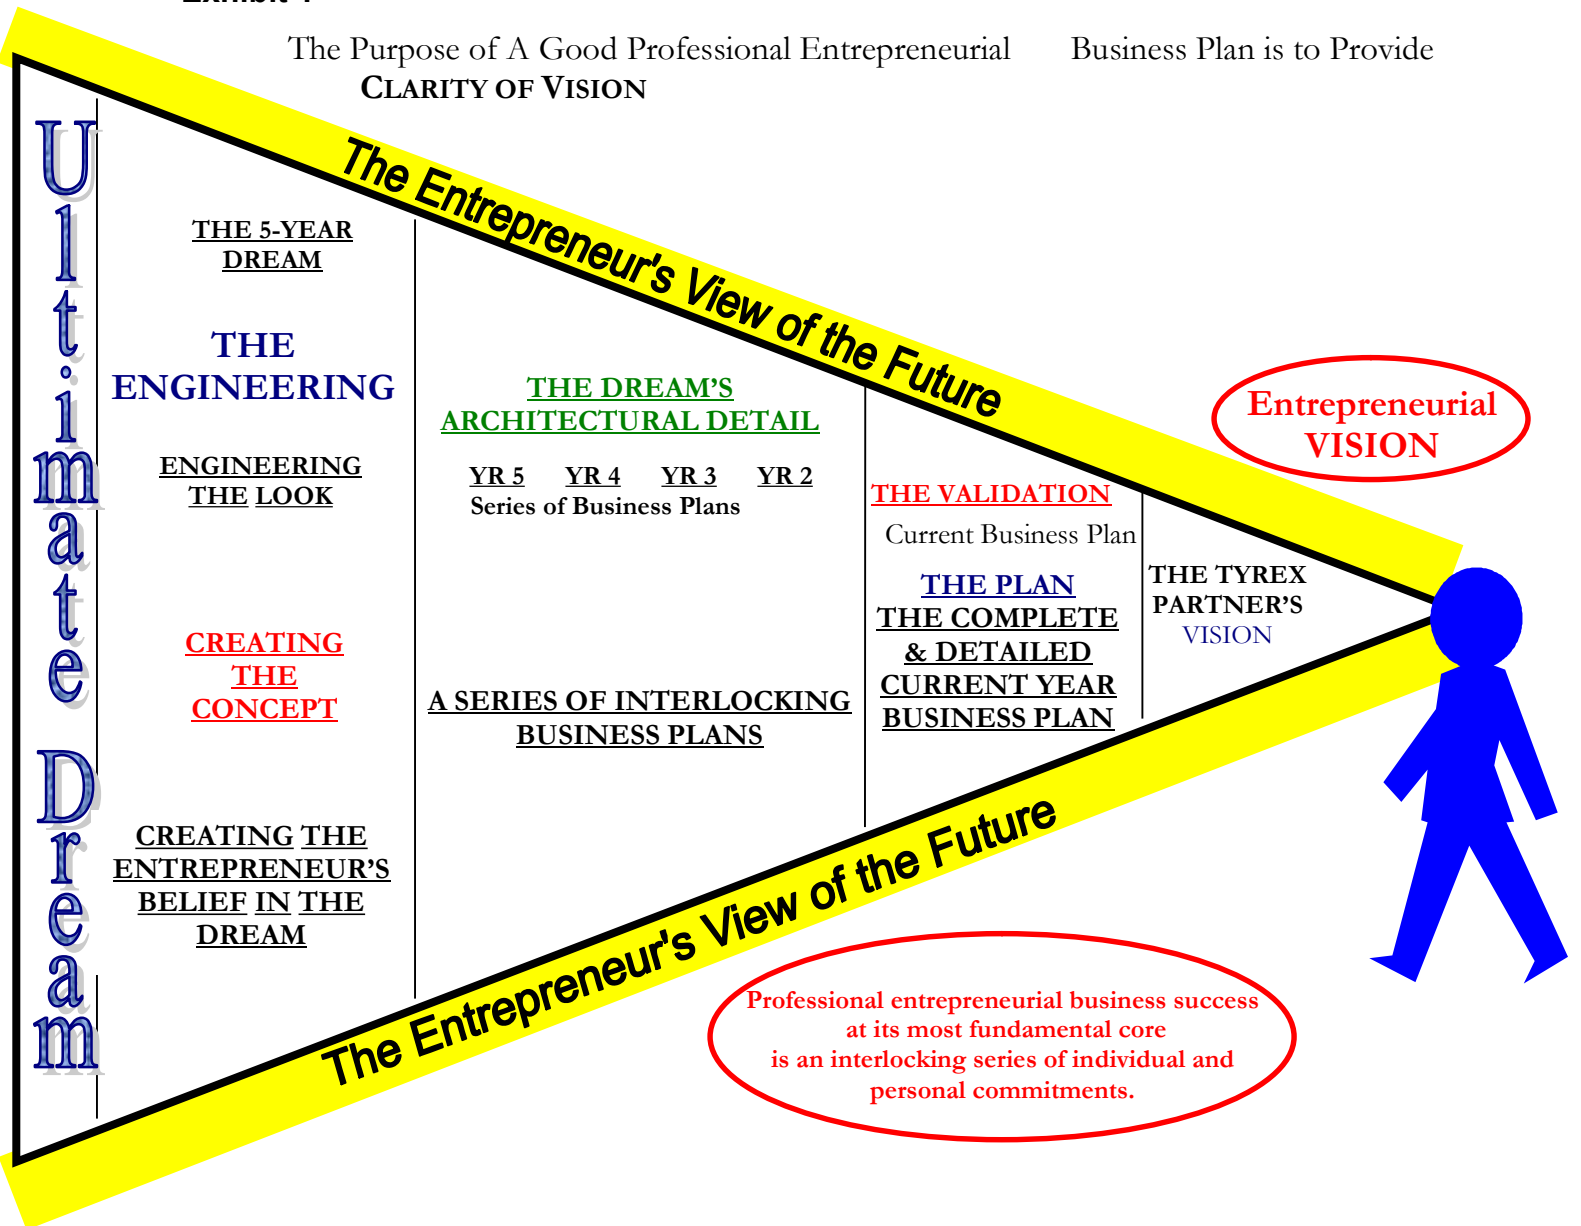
The Purpose of A Good Professional Entrepreneurial Business Plan is to Provide
CLARITY OF VISION

The Entrepreneur's View of the Future

Ultimate Dream

THE 5-YEAR DREAM

THE ENGINEERING

ENGINEERING THE LOOK

CREATING THE CONCEPT

CREATING THE ENTREPRENEUR'S BELIEF IN THE DREAM

THE DREAM'S ARCHITECTURAL DETAIL

YR 5 YR 4 YR 3 YR 2
Series of Business Plans

A SERIES OF INTERLOCKING BUSINESS PLANS

THE VALIDATION
Current Business Plan

THE PLAN
THE COMPLETE & DETAILED CURRENT YEAR BUSINESS PLAN

THE TYREX PARTNER'S VISION

Entrepreneurial VISION

The Entrepreneur's View of the Future

Professional entrepreneurial business success at its most fundamental core is an interlocking series of individual and personal commitments.